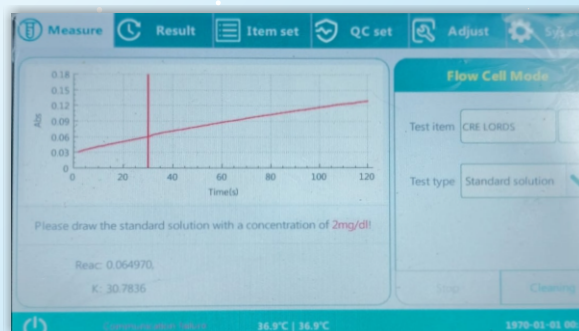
Measure
Result
Item set
QC set
Adjust
Sys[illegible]

0.18
0.15
0.12
0.09
0.06
0.03
0
Abs
0
20
40
60
80
100
120
Time(s)

Please draw the standard solution with a concentration of 2mg/dl!

Reac: 0.064970,
K: 30.7836

Flow Cell Mode
Test item CRE LORDS
Test type Standard solution

Stop
Cleaning

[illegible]
36.9°C | 36.9°C
1970-01-01 00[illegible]